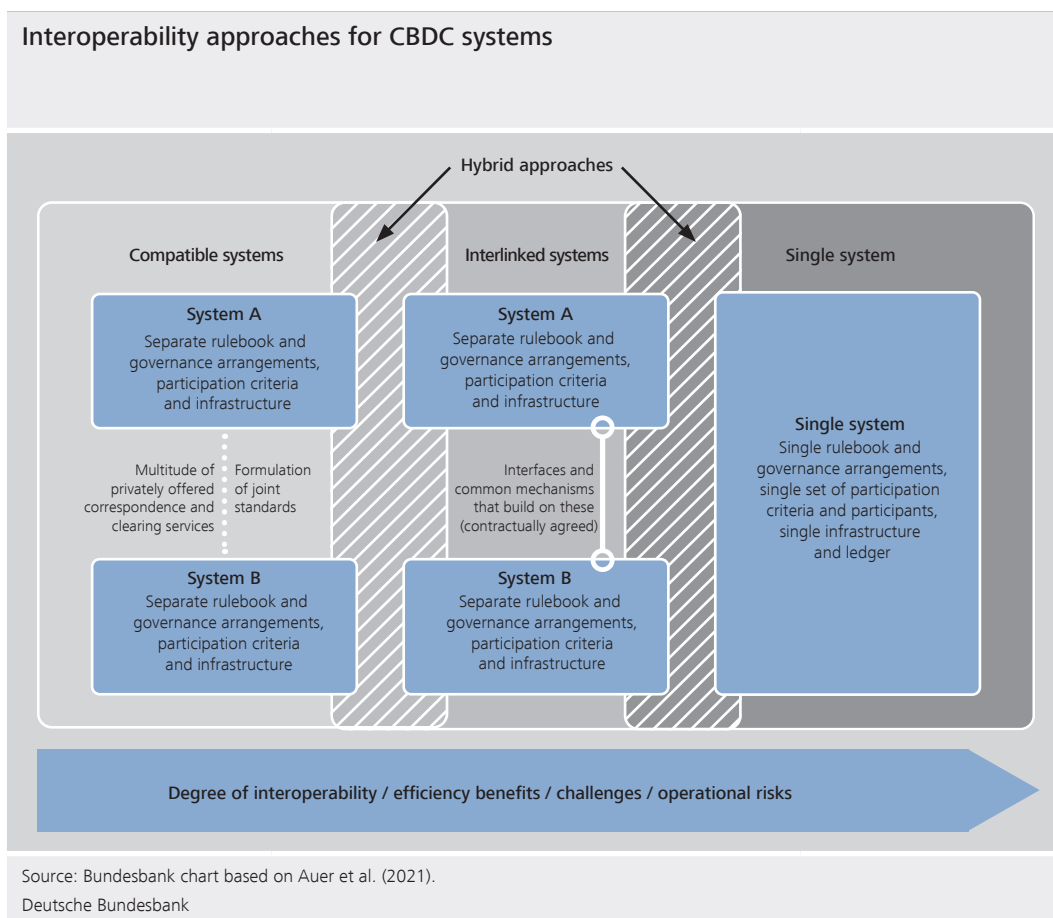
Interoperability approaches for CBDC systems

Hybrid approaches

Compatible systems

Interlinked systems

Single system

System A
Separate rulebook and governance arrangements, participation criteria and infrastructure

Multitude of privately offered correspondence and clearing services

Formulation of joint standards

System B
Separate rulebook and governance arrangements, participation criteria and infrastructure

System A
Separate rulebook and governance arrangements, participation criteria and infrastructure

Interfaces and common mechanisms that build on these (contractually agreed)

System B
Separate rulebook and governance arrangements, participation criteria and infrastructure

Single system
Single rulebook and governance arrangements, single set of participation criteria and participants, single infrastructure and ledger

Degree of interoperability / efficiency benefits / challenges / operational risks

Source: Bundesbank chart based on Auer et al. (2021).
Deutsche Bundesbank